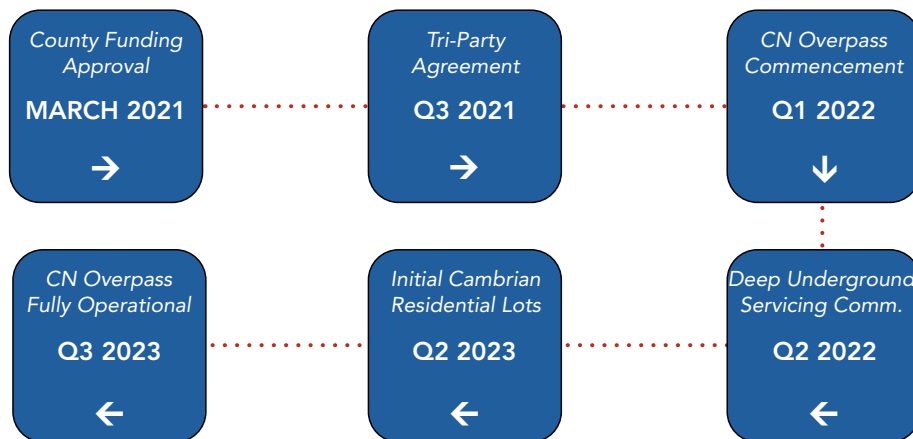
County Funding Approval
MARCH 2021
→

Tri-Party Agreement
Q3 2021
→

CN Overpass Commencement
Q1 2022
↓

Deep Underground Servicing Comm.
Q2 2022
←

Initial Cambrian Residential Lots
Q2 2023
←

CN Overpass Fully Operational
Q3 2023
←